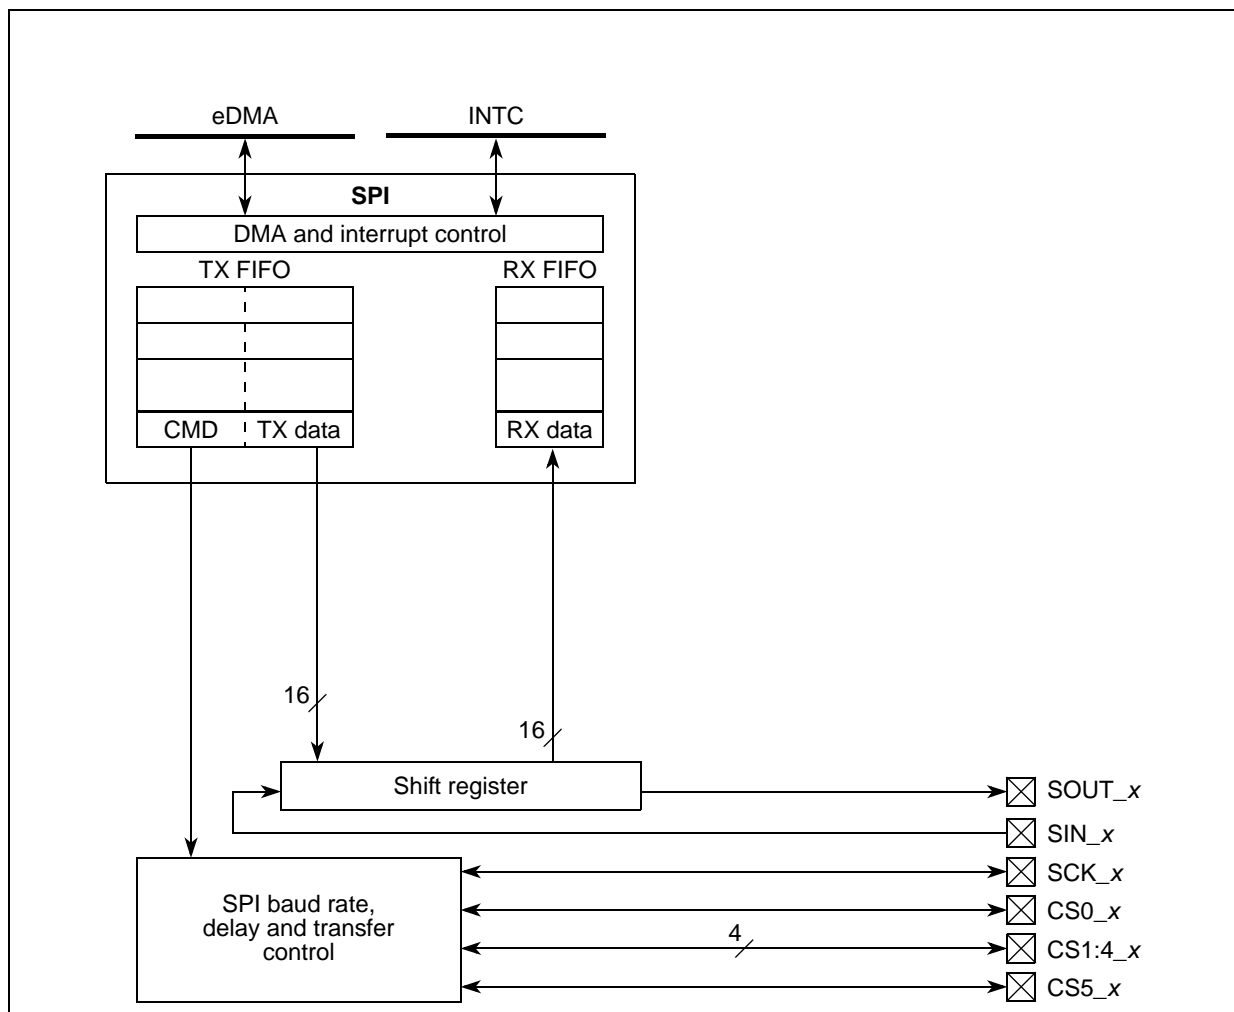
eDMA

INTC

SPI

DMA and interrupt control

TX FIFO

RX FIFO

CMD

TX data

RX data

16

16

Shift register

SOUT_*x*

SIN_*x*

SCK_*x*

CS0_*x*

CS1:4_*x*

CS5_*x*

4

SPI baud rate, delay and transfer control